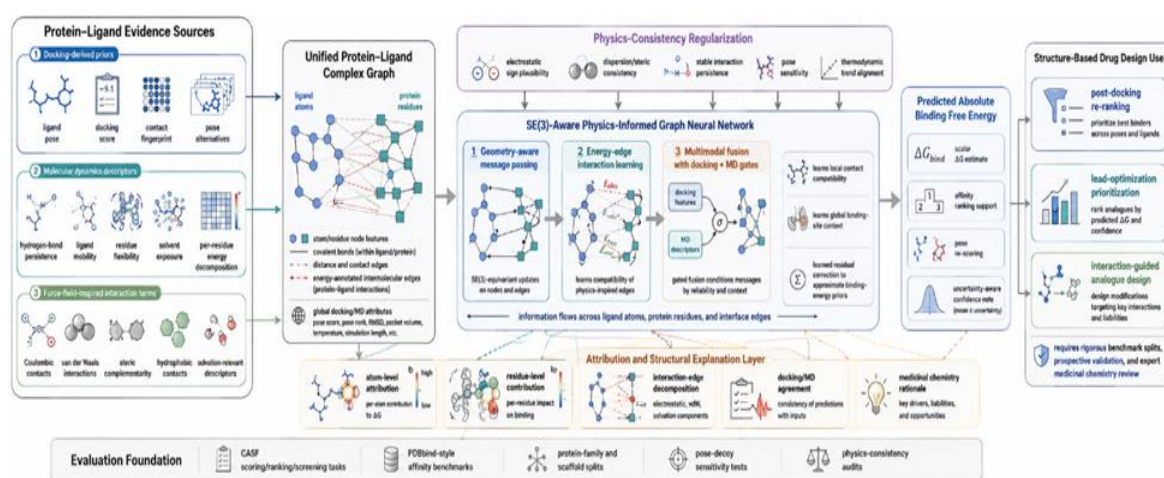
Protein–Ligand Evidence Sources

1 Docking-derived priors

ligand pose
docking score
contact fingerprint
pose alternatives

2 Molecular dynamics descriptors

hydrogen-bond persistence
ligand mobility
residue flexibility
solvent exposure
per-residue energy decomposition

3 Force-field-inspired interaction terms

Coulombic contacts
van der Waals interactions
steric complementarity
hydrophobic contacts
solvation-relevant descriptors

Unified Protein–Ligand Complex Graph

ligand atoms
protein residues

atom/residue node features
covalent bonds (within ligand/protein)
distance and contact edges
energy-annotated intermolecular edges (protein-ligand interactions)

global docking/MD attributes
pose score, pose rank, RMSD, pocket volume, temperature, simulation length, etc.

Physics-Consistency Regularization

electrostatic sign plausibility
dispersion/steric consistency
stable interaction persistence
pose sensitivity
thermodynamic trend alignment

SE(3)-Aware Physics-Informed Graph Neural Network

1 Geometry-aware message passing
SE(3)-equivariant updates on nodes and edges

2 Energy-edge interaction learning
learns compatibility of physics-inspired edges

3 Multimodal fusion with docking + MD gates
docking features
MD descriptors
$\sigma$
gated fusion conditions messages by reliability and context

learns local contact compatibility
learns global binding-site context
$\Sigma$ learned residual correction to approximate binding-energy priors

information flows across ligand atoms, protein residues, and interface edges

Predicted Absolute Binding Free Energy

$\Delta G_{bind}$ scalar ΔG estimate
affinity ranking support
pose re-scoring
uncertainty-aware confidence note (mean ± uncertainty)

Structure-Based Drug Design Use

post-docking re-ranking
prioritize best binders across poses and ligands

lead-optimization prioritization
rank analogues by predicted ΔG and confidence

interaction-guided analogue design
design modifications targeting key interactions and liabilities

requires rigorous benchmark splits, prospective validation, and expert medicinal chemistry review

Attribution and Structural Explanation Layer

atom-level attribution
per-atom contribution to ΔG
high
low

residue-level contribution
per-residue impact on binding

interaction-edge decomposition
electrostatic, vdW, solvation components

docking/MD agreement
consistency of predictions with inputs

medicinal chemistry rationale
key drivers, liabilities, and opportunities

Evaluation Foundation

CASF
scoring/ranking/screening tasks

PDBbind-style affinity benchmarks

protein-family and scaffold splits

pose-decoy sensitivity tests

physics-consistency audits